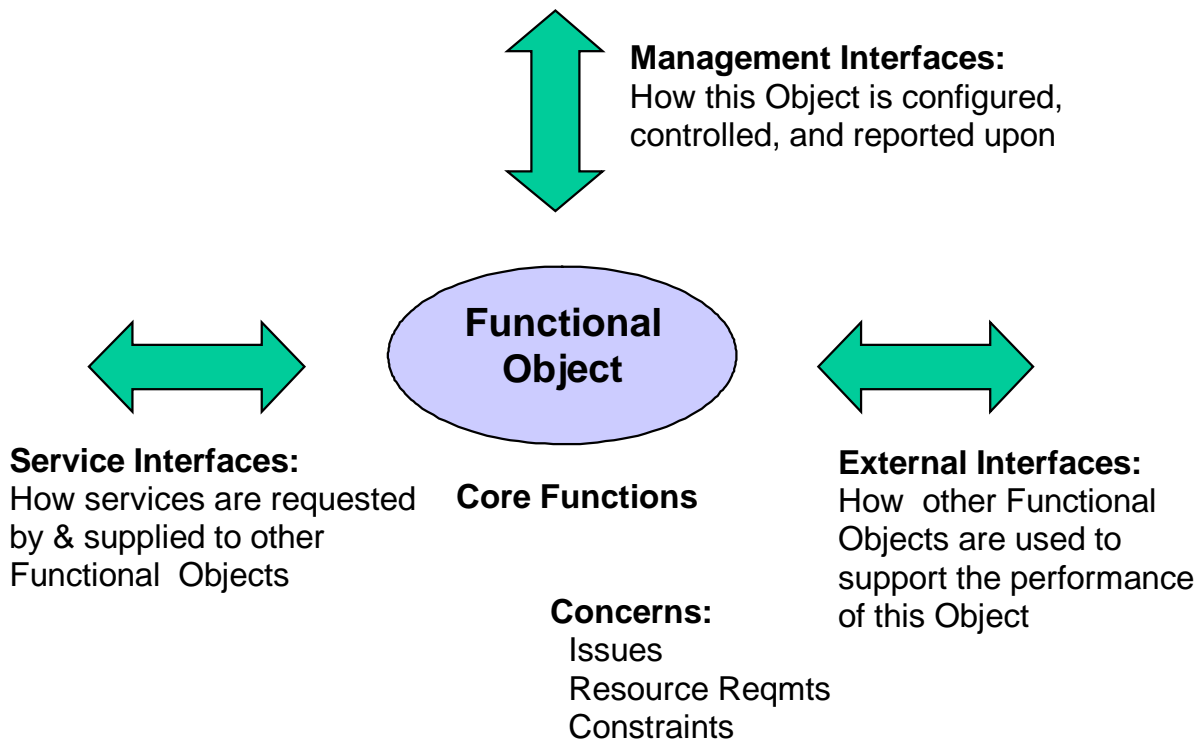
**Management Interfaces:**
How this Object is configured, controlled, and reported upon

**Functional Object**

**Service Interfaces:**
How services are requested by & supplied to other Functional Objects

**Core Functions**

**External Interfaces:**
How other Functional Objects are used to support the performance of this Object

**Concerns:**
Issues
Resource Reqmts
Constraints